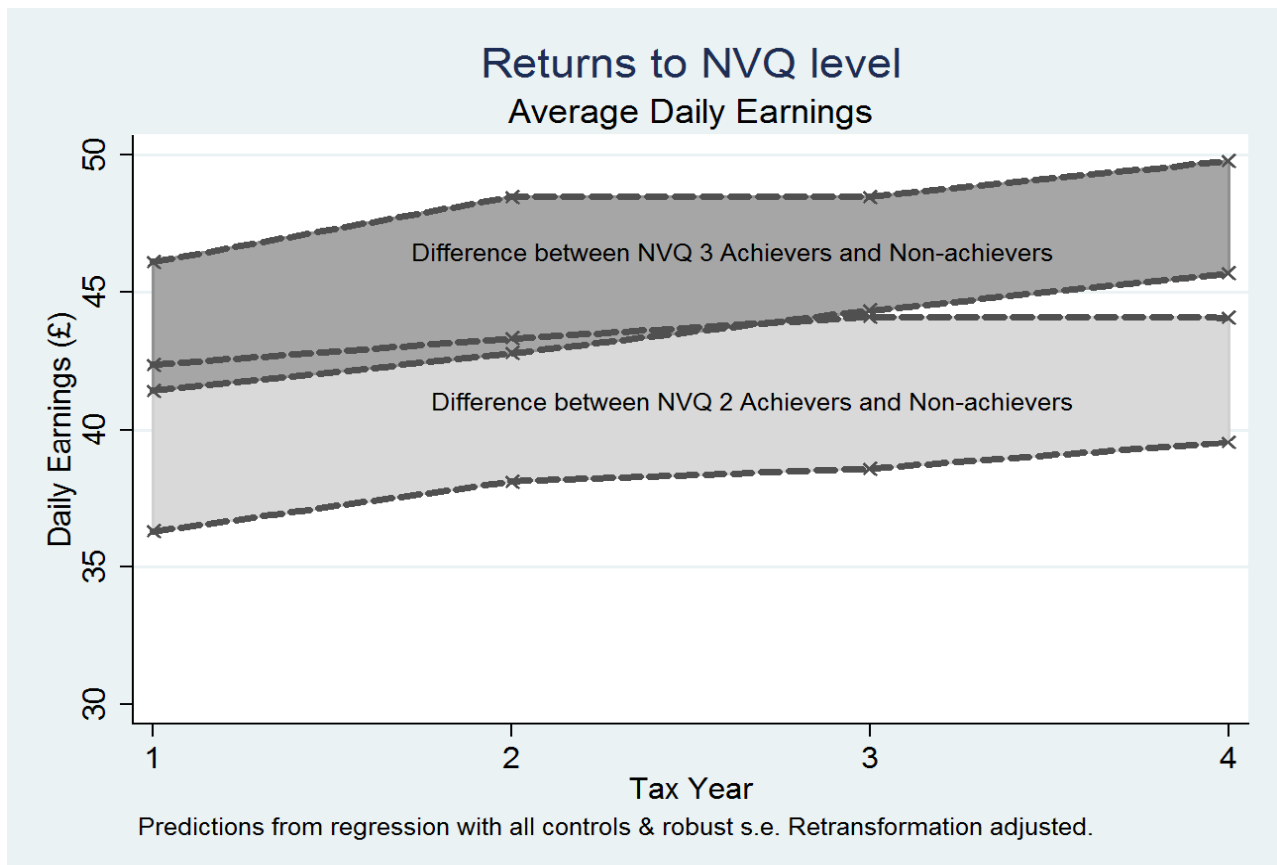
Returns to NVQ level
Average Daily Earnings

Difference between NVQ 3 Achievers and Non-achievers

Difference between NVQ 2 Achievers and Non-achievers

Daily Earnings (£)

50
45
40
35
30

1
2
3
4

Tax Year

Predictions from regression with all controls & robust s.e. Retransformation adjusted.